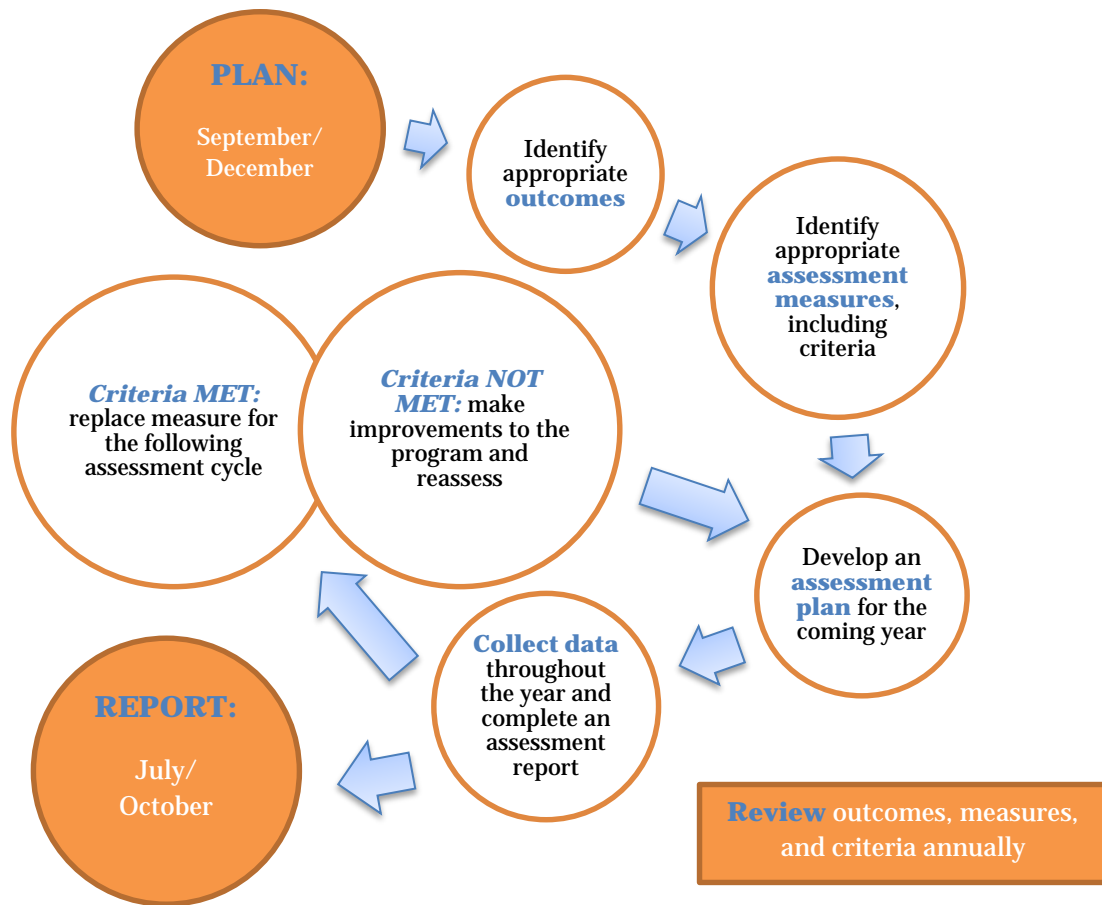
PLAN:

September/ December

Identify appropriate outcomes

Identify appropriate assessment measures, including criteria

Develop an assessment plan for the coming year

Collect data throughout the year and complete an assessment report

REPORT:

July/ October

Criteria MET: replace measure for the following assessment cycle

Criteria NOT MET: make improvements to the program and reassess

Review outcomes, measures, and criteria annually